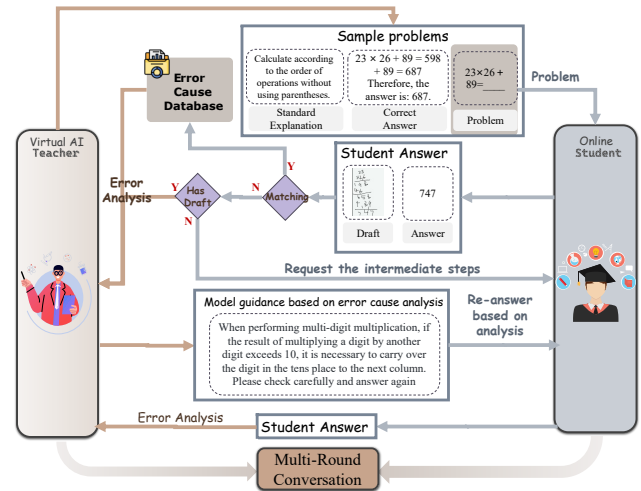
Sample problems

Calculate according to the order of operations without using parentheses.

Standard Explanation

$23 \times 26 + 89 = 598 + 89 = 687$ Therefore, the answer is: 687.

Correct Answer

$23 \times 26 + 89 =$____

Problem

Problem

Error Cause Database

Virtual AI Teacher

Online Student

Student Answer

Draft

747

Answer

Error Analysis

Y

Has Draft

N

Matching

Y

N

Request the intermediate steps

Model guidance based on error cause analysis

When performing multi-digit multiplication, if the result of multiplying a digit by another digit exceeds 10, it is necessary to carry over the digit in the tens place to the next column. Please check carefully and answer again

Re-answer based on analysis

Error Analysis

Student Answer

Multi-Round Conversation